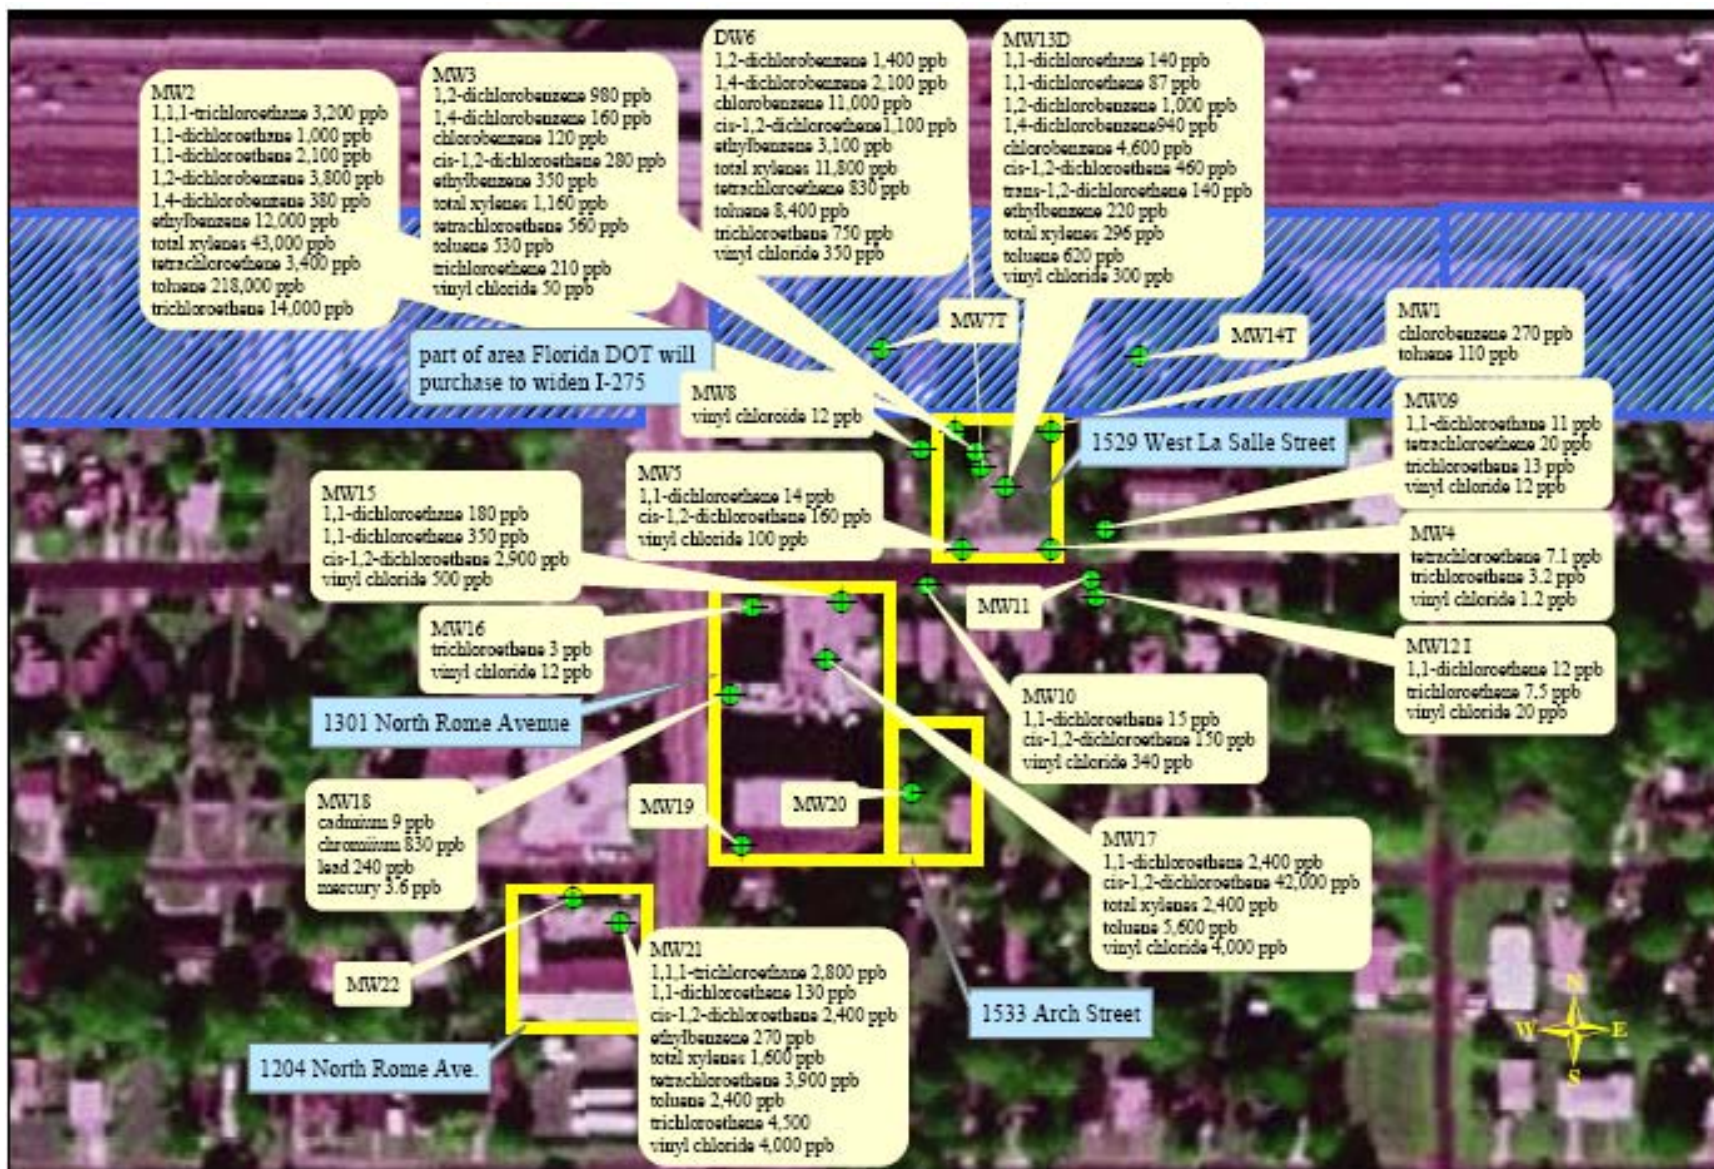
MW2
1,1,1-trichloroethane 3,200 ppb
1,1-dichloroethane 1,000 ppb
1,1-dichloroethene 2,100 ppb
1,2-dichlorobenzene 3,800 ppb
1,4-dichlorobenzene 380 ppb
ethylbenzene 12,000 ppb
total xylenes 43,000 ppb
tetrachloroethene 3,400 ppb
toluene 218,000 ppb
trichloroethene 14,000 ppb

MW3
1,2-dichlorobenzene 980 ppb
1,4-dichlorobenzene 160 ppb
chlorobenzene 120 ppb
cis-1,2-dichloroethene 280 ppb
ethylbenzene 350 ppb
total xylenes 1,160 ppb
tetrachloroethene 560 ppb
toluene 530 ppb
trichloroethene 210 ppb
vinyl chloride 50 ppb

DW6
1,2-dichlorobenzene 1,400 ppb
1,4-dichlorobenzene 2,100 ppb
chlorobenzene 11,000 ppb
cis-1,2-dichloroethene 1,100 ppb
ethylbenzene 3,100 ppb
total xylenes 11,800 ppb
tetrachloroethene 830 ppb
toluene 8,400 ppb
trichloroethene 750 ppb
vinyl chloride 350 ppb

MW13D
1,1-dichloroethane 140 ppb
1,1-dichloroethene 87 ppb
1,2-dichlorobenzene 1,000 ppb
1,4-dichlorobenzene940 ppb
chlorobenzene 4,600 ppb
cis-1,2-dichloroethene 460 ppb
trans-1,2-dichloroethene 140 ppb
ethylbenzene 220 ppb
total xylenes 296 ppb
toluene 620 ppb
vinyl chloride 300 ppb

MW7T

MW14T

MW1
chlorobenzene 270 ppb
toluene 110 ppb

part of area Florida DOT will purchase to widen I-275

MW8
vinyl chloride 12 ppb

1529 West La Salle Street

MW09
1,1-dichloroethane 11 ppb
tetrachloroethene 20 ppb
trichloroethene 13 ppb
vinyl chloride 12 ppb

MW5
1,1-dichloroethane 14 ppb
cis-1,2-dichloroethene 160 ppb
vinyl chloride 100 ppb

MW15
1,1-dichloroethane 180 ppb
1,1-dichloroethene 350 ppb
cis-1,2-dichloroethene 2,900 ppb
vinyl chloride 500 ppb

MW4
tetrachloroethene 7.1 ppb
trichloroethene 3.2 ppb
vinyl chloride 1.2 ppb

MW11

MW16
trichloroethene 3 ppb
vinyl chloride 12 ppb

MW12 I
1,1-dichloroethane 12 ppb
trichloroethene 7.5 ppb
vinyl chloride 20 ppb

MW10
1,1-dichloroethane 15 ppb
cis-1,2-dichloroethene 150 ppb
vinyl chloride 340 ppb

1301 North Rome Avenue

MW18
cadmium 9 ppb
chromium 830 ppb
lead 240 ppb
mercury 3.6 ppb

MW19

MW20

MW17
1,1-dichloroethene 2,400 ppb
cis-1,2-dichloroethene 42,000 ppb
total xylenes 2,400 ppb
toluene 5,600 ppb
vinyl chloride 4,000 ppb

MW22

MW21
1,1,1-trichloroethane 2,800 ppb
1,1-dichloroethene 130 ppb
cis-1,2-dichloroethene 2,400 ppb
ethylbenzene 270 ppb
total xylenes 1,600 ppb
tetrachloroethene 3,900 ppb
toluene 2,400 ppb
trichloroethene 4,500
vinyl chloride 4,000 ppb

1533 Arch Street

1204 North Rome Ave.

N
W
E
S